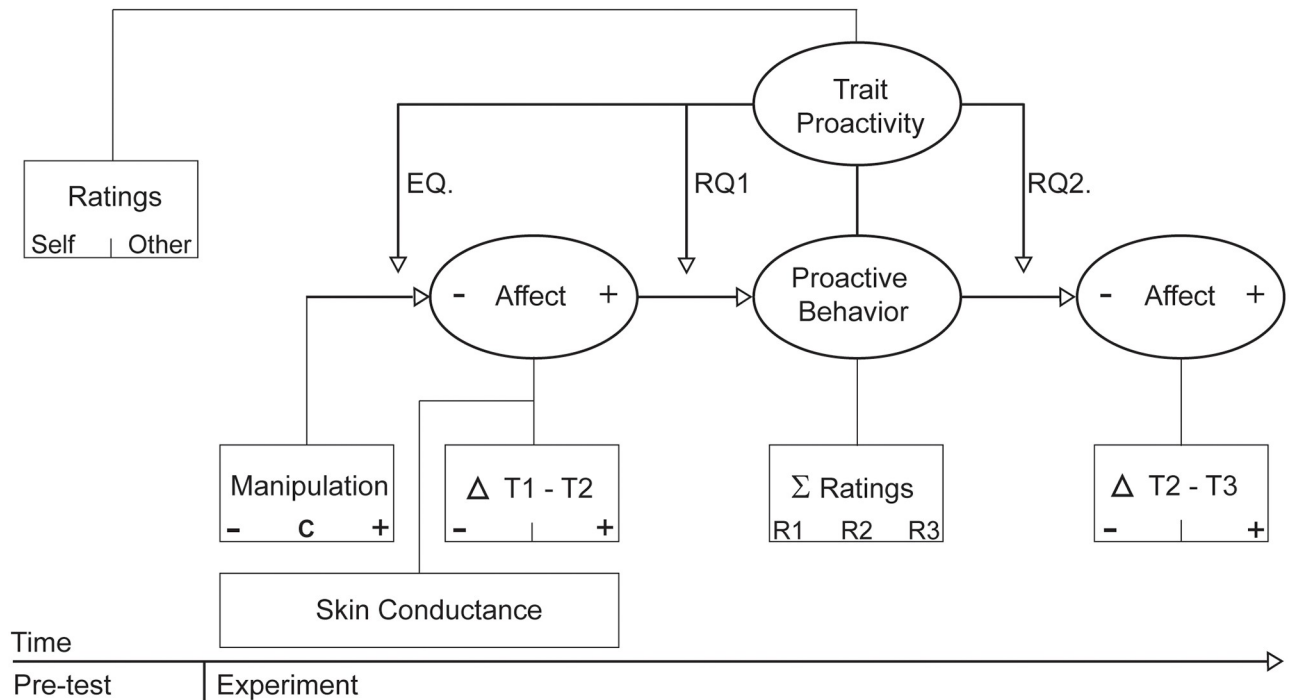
Trait Proactivity

Ratings
Self | Other

EQ.

RQ1

RQ2.

- Affect +

Proactive Behavior

- Affect +

Manipulation
– C +

$\Delta$ T1 - T2
– +

$\Sigma$ Ratings
R1 R2 R3

$\Delta$ T2 - T3
– +

Skin Conductance

Time

Pre-test

Experiment